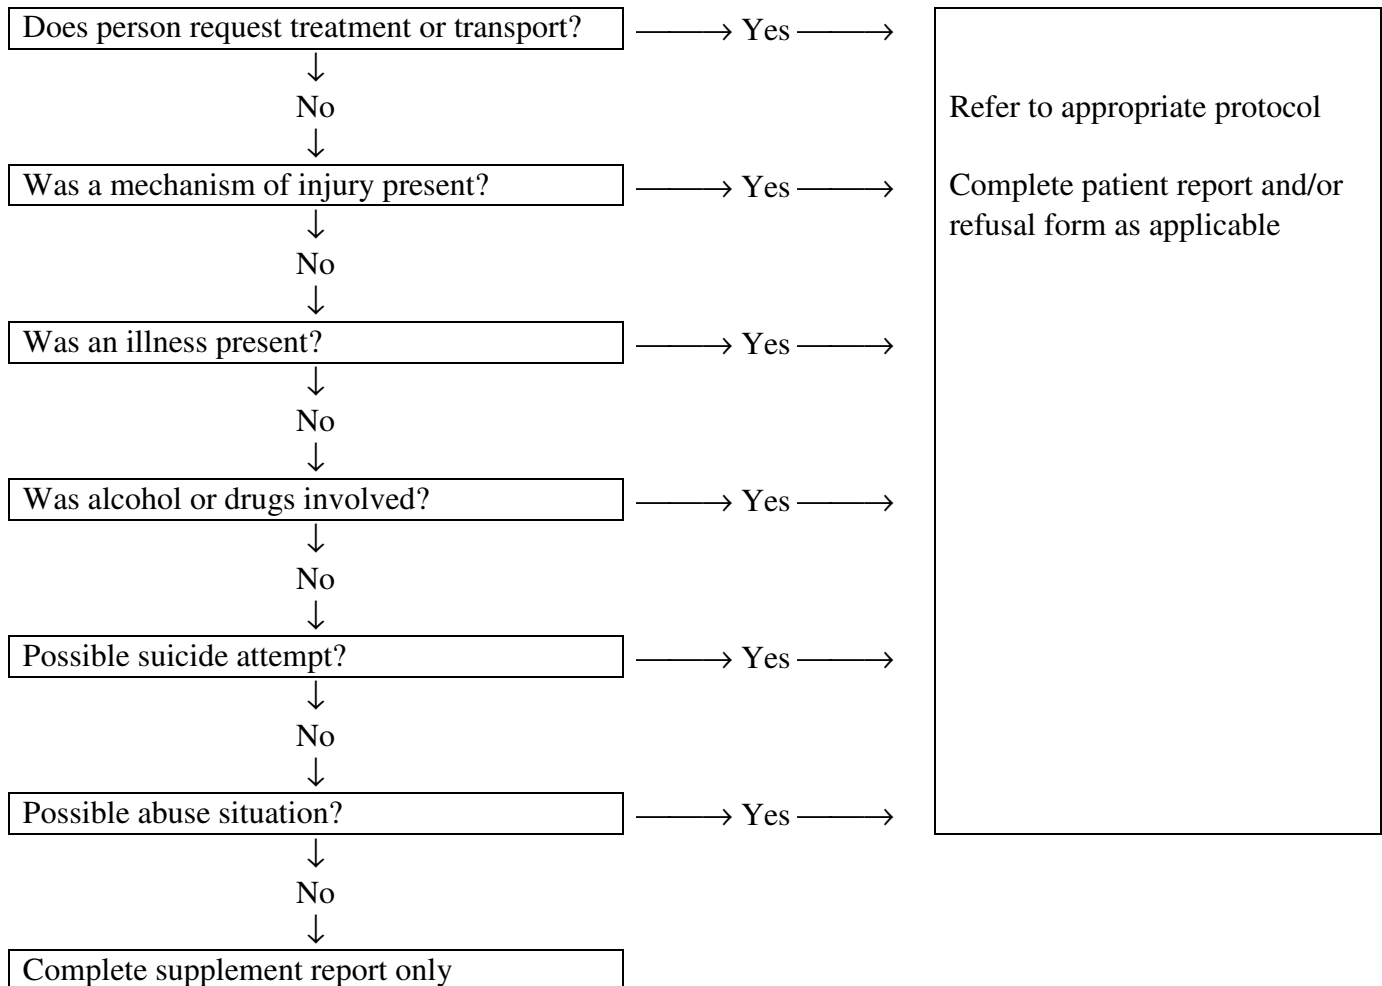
Does person request treatment or transport? → Yes →

No

Was a mechanism of injury present? → Yes →

No

Was an illness present? → Yes →

No

Was alcohol or drugs involved? → Yes →

No

Possible suicide attempt? → Yes →

No

Possible abuse situation? → Yes →

No

Complete supplement report only

Refer to appropriate protocol

Complete patient report and/or refusal form as applicable